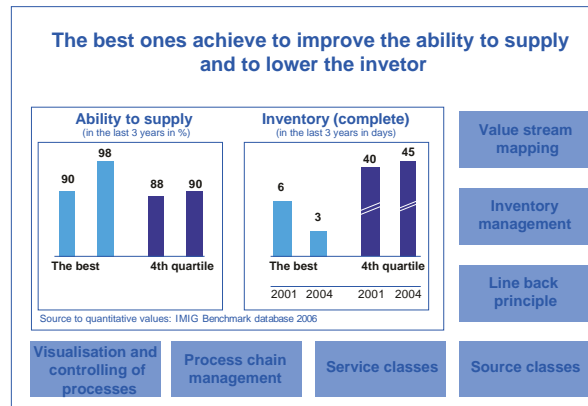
The best ones achieve to improve the ability to supply and to lower the invetor

Ability to supply
(in the last 3 years in %)

90
98
88
90

The best
4th quartile

Inventory (complete)
(in the last 3 years in days)

6
3
40
45

The best
4th quartile

2001 2004 2001 2004

Source to quantitative values: IMIG Benchmark database 2006

Value stream mapping

Inventory management

Line back principle

Visualisation and controlling of processes

Process chain management

Service classes

Source classes